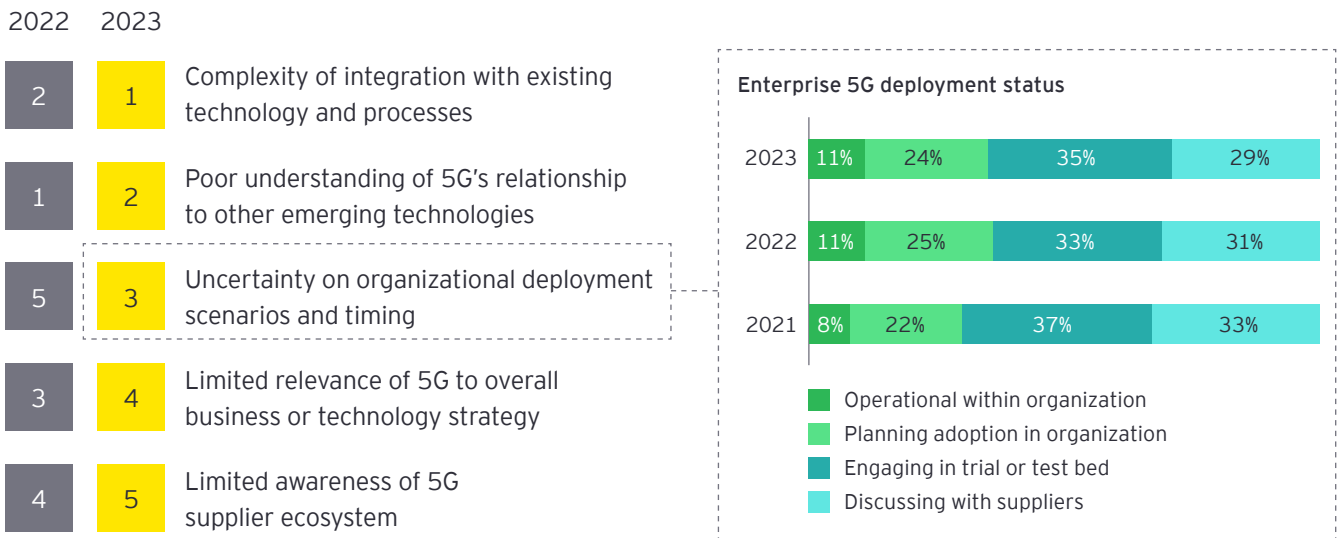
2022 2023

| 2022 | 2023 | |
|---|---|---|
| 2 | 1 | Complexity of integration with existing technology and processes |
| 1 | 2 | Poor understanding of 5G's relationship to other emerging technologies |
| 5 | 3 | Uncertainty on organizational deployment scenarios and timing |
| 3 | 4 | Limited relevance of 5G to overall business or technology strategy |
| 4 | 5 | Limited awareness of 5G supplier ecosystem |

Enterprise 5G deployment status

| | Operational within organization | Planning adoption in organization | Engaging in trial or test bed | Discussing with suppliers |
|---|---|---|---|---|
| 2023 | 11% | 24% | 35% | 29% |
| 2022 | 11% | 25% | 33% | 31% |
| 2021 | 8% | 22% | 37% | 33% |

Operational within organization
Planning adoption in organization
Engaging in trial or test bed
Discussing with suppliers